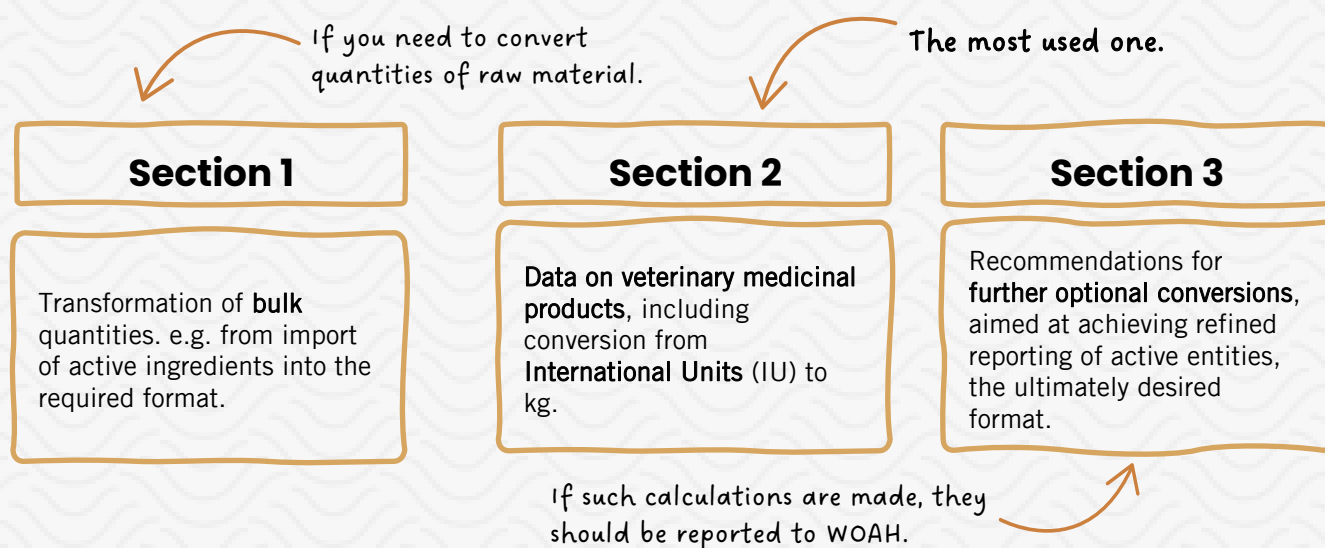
If you need to convert quantities of raw material.

The most used one.

Section 1

Section 2

Section 3

Transformation of bulk quantities. e.g. from import of active ingredients into the required format.

Data on veterinary medicinal products, including conversion from International Units (IU) to kg.

Recommendations for further optional conversions, aimed at achieving refined reporting of active entities, the ultimately desired format.

If such calculations are made, they should be reported to WOAH.